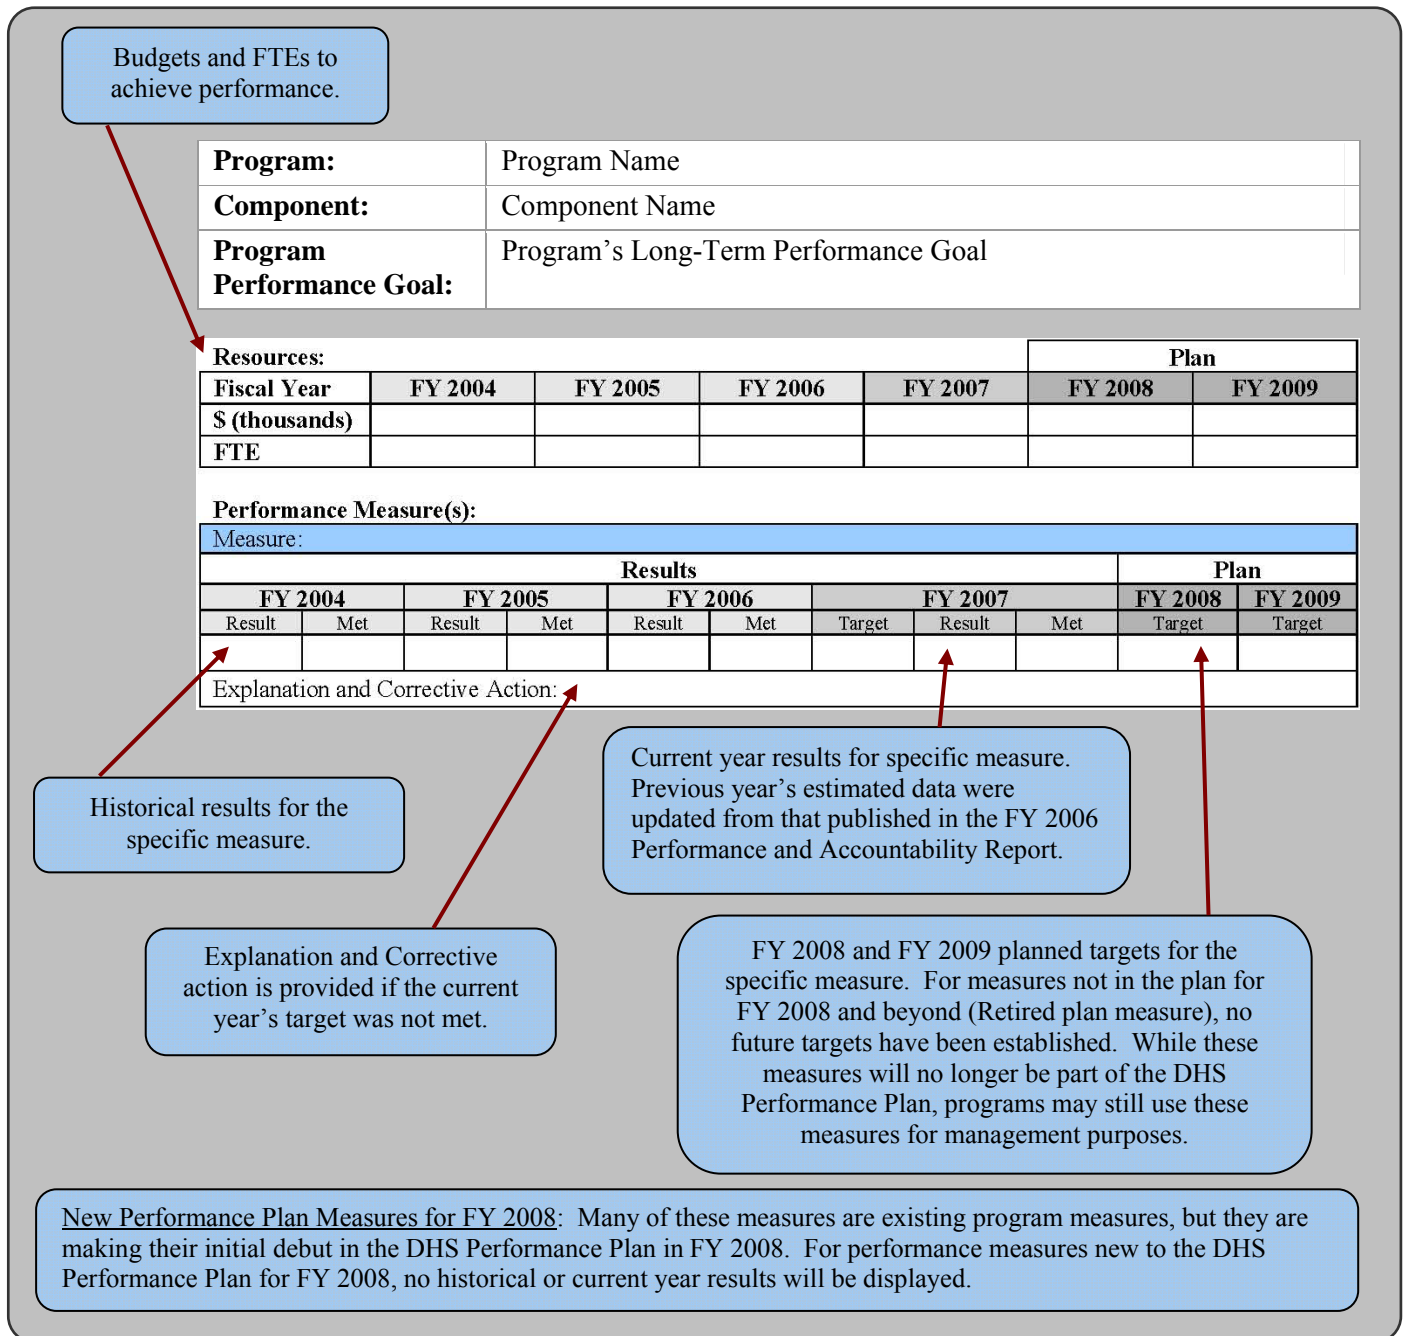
Budgets and FTEs to achieve performance.

| Program: | Program Name |
|---|---|
| Component: | Component Name |
| Program Performance Goal: | Program’s Long-Term Performance Goal |

Resources:

| | | | | | Plan | |
|---|---|---|---|---|---|---|
| Fiscal Year | FY 2004 | FY 2005 | FY 2006 | FY 2007 | FY 2008 | FY 2009 |
| \$ (thousands) | | | | | | |
| FTE | | | | | | |

Performance Measure(s):

Measure:

| Results | | | | | | | | | Plan | |
|---|---|---|---|---|---|---|---|---|---|---|
| FY 2004 | | FY 2005 | | FY 2006 | | FY 2007 | | | FY 2008 | FY 2009 |
| Result | Met | Result | Met | Result | Met | Target | Result | Met | Target | Target |
| | | | | | | | | | | |

Explanation and Corrective Action:

Historical results for the specific measure.

Explanation and Corrective action is provided if the current year’s target was not met.

Current year results for specific measure. Previous year’s estimated data were updated from that published in the FY 2006 Performance and Accountability Report.

FY 2008 and FY 2009 planned targets for the specific measure. For measures not in the plan for FY 2008 and beyond (Retired plan measure), no future targets have been established. While these measures will no longer be part of the DHS Performance Plan, programs may still use these measures for management purposes.

New Performance Plan Measures for FY 2008: Many of these measures are existing program measures, but they are making their initial debut in the DHS Performance Plan in FY 2008. For performance measures new to the DHS Performance Plan for FY 2008, no historical or current year results will be displayed.